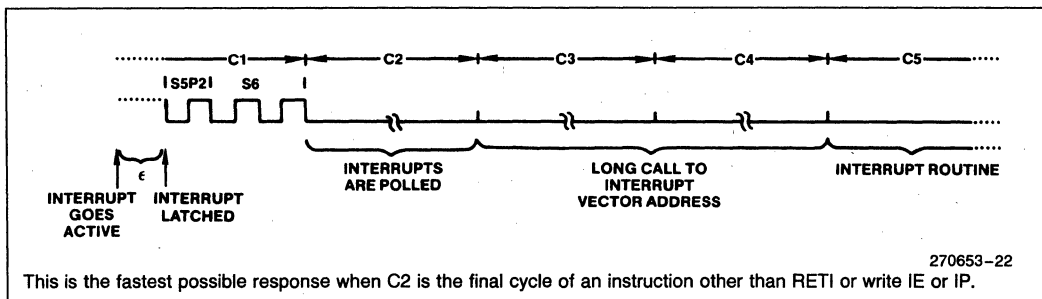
C1
C2
C3
C4
C5
S5P2
S6
$\epsilon$
INTERRUPT GOES ACTIVE
INTERRUPT LATCHED
INTERRUPTS ARE POLLED
LONG CALL TO INTERRUPT VECTOR ADDRESS
INTERRUPT ROUTINE
270653–22
This is the fastest possible response when C2 is the final cycle of an instruction other than RETI or write IE or IP.